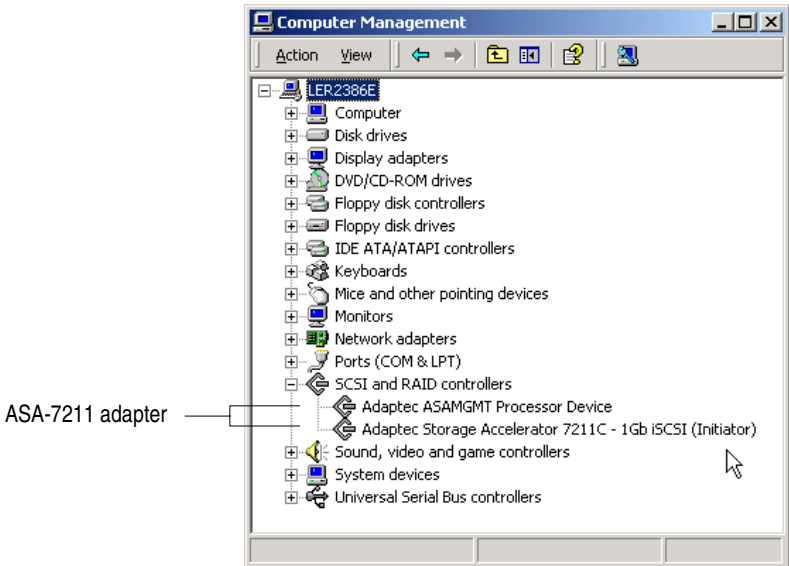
Computer Management

Action View

LER2386E
Computer
Disk drives
Display adapters
DVD/CD-ROM drives
Floppy disk controllers
Floppy disk drives
IDE ATA/ATAPI controllers
Keyboards
Mice and other pointing devices
Monitors
Network adapters
Ports (COM & LPT)
SCSI and RAID controllers
Adaptec ASAMGMT Processor Device
Adaptec Storage Accelerator 7211C - 1Gb iSCSI (Initiator)
Sound, video and game controllers
System devices
Universal Serial Bus controllers

ASA-7211 adapter